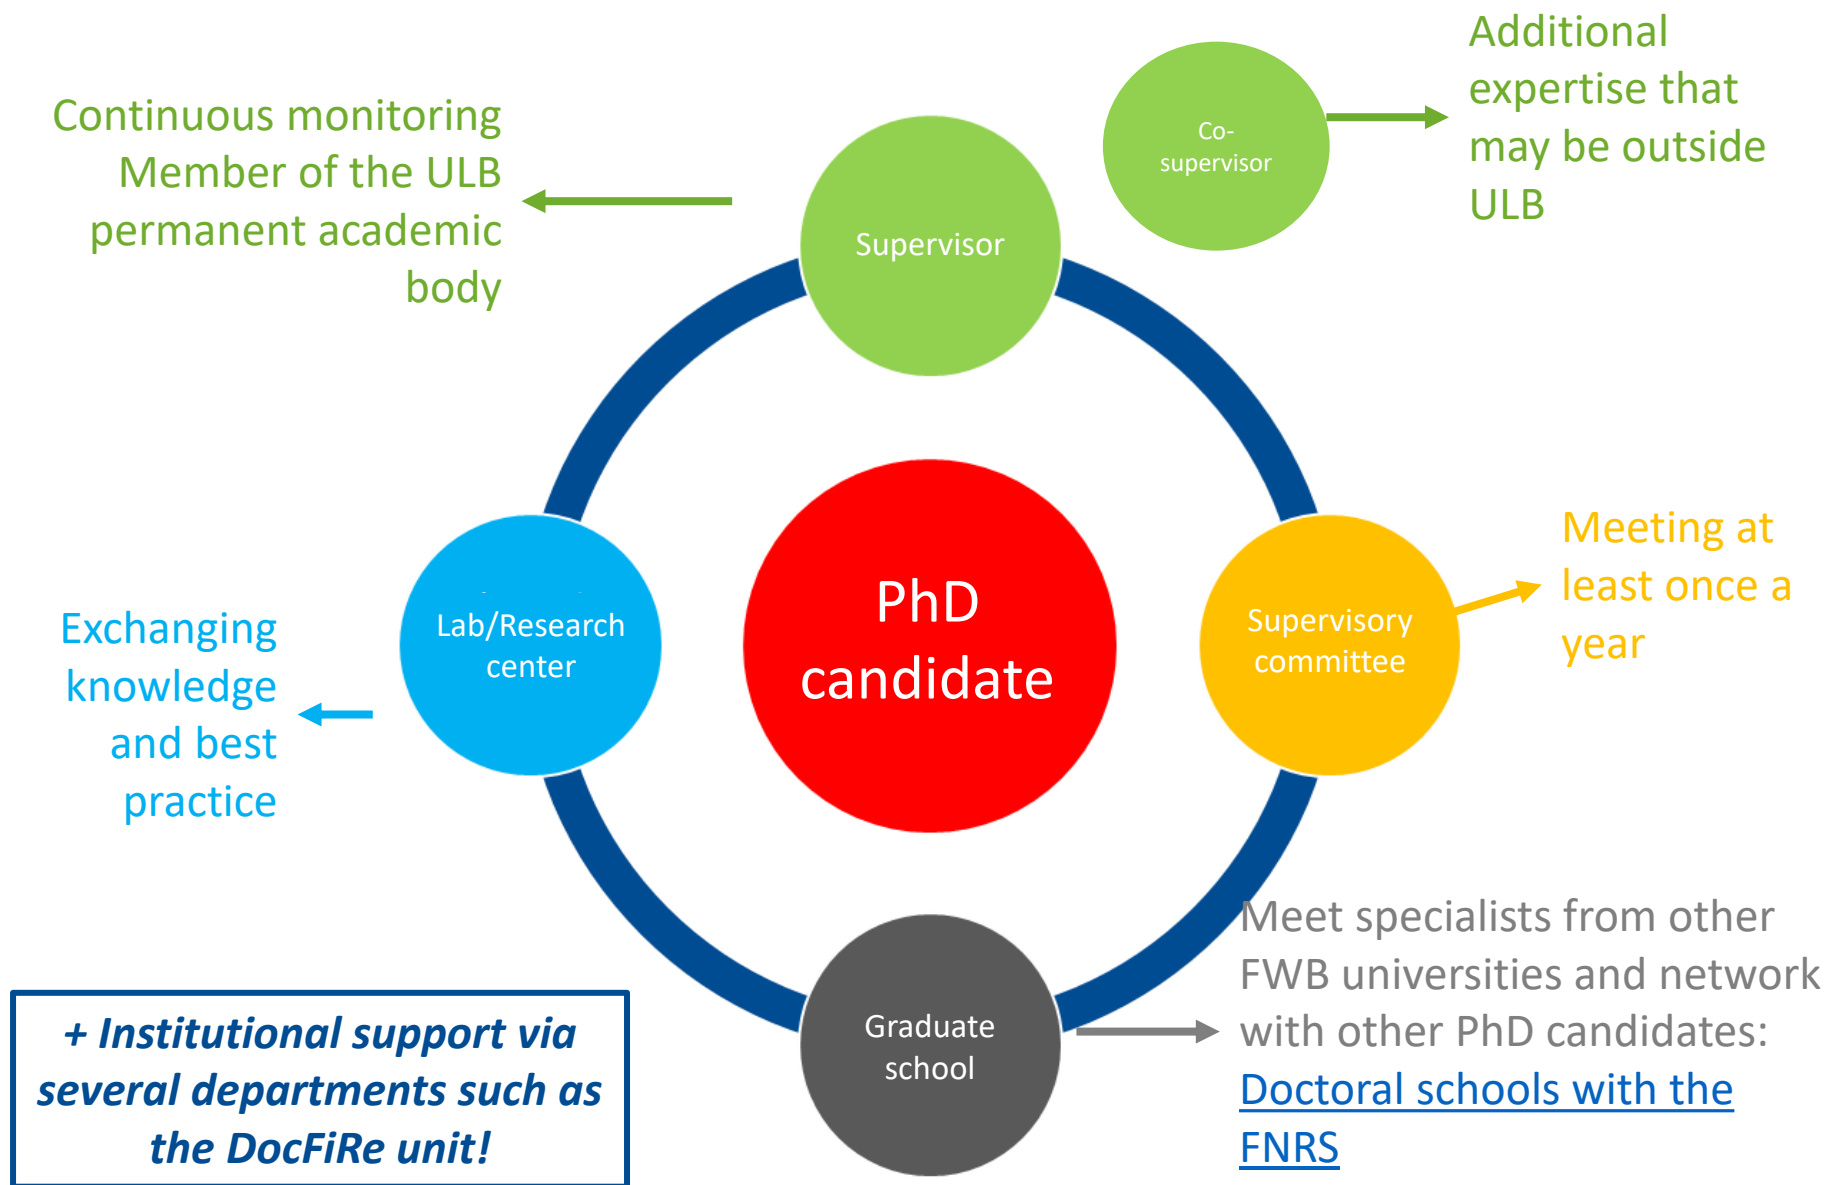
Continuous monitoring
Member of the ULB permanent academic body

Co-supervisor

Additional expertise that may be outside ULB

Supervisor

PhD candidate

Lab/Research center

Exchanging knowledge and best practice

Supervisory committee

Meeting at least once a year

Graduate school

Meet specialists from other FWB universities and network with other PhD candidates: Doctoral schools with the FNRS

+ Institutional support via several departments such as the DocFiRe unit!